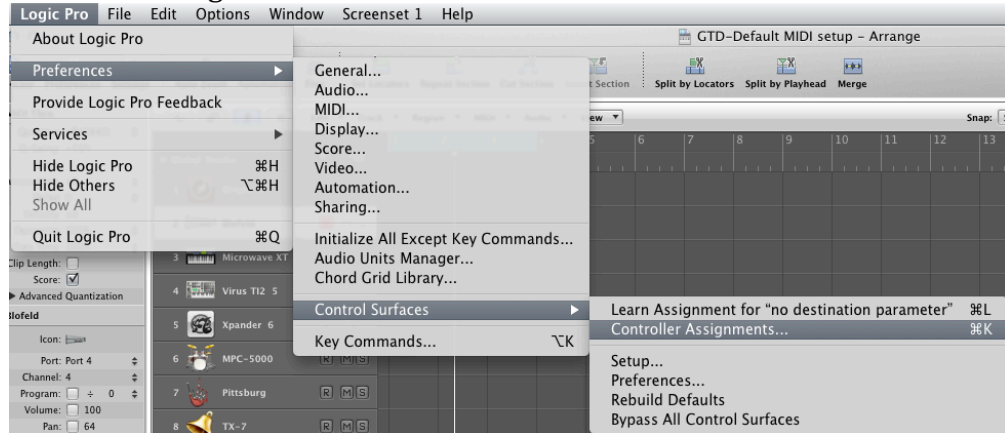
Logic Pro File Edit Options Window Screenset 1 Help

About Logic Pro
Preferences
Provide Logic Pro Feedback
Services
Hide Logic Pro ⌘H
Hide Others ⌥⌘H
Show All
Quit Logic Pro ⌘Q

General...
Audio...
MIDI...
Display...
Score...
Video...
Automation...
Sharing...
Initialize All Except Key Commands...
Audio Units Manager...
Chord Grid Library...
Control Surfaces
Key Commands... ⌥K

Learn Assignment for "no destination parameter" ⌘L
Controller Assignments... ⌘K
Setup...
Preferences...
Rebuild Defaults
Bypass All Control Surfaces

GTD-Default MIDI setup - Arrange
t Section
Split by Locators Split by Playhead Merge
ew
Snap:
5 6 7 8 9 10 11 12 13

Clip Length:
Score: ☑
▶ Advanced Quantization
Blofeld
Icon:
Port: Port 4
Channel: 4
Program: ÷ 0
Volume: 100
Pan: 64

3 Microwave XT
4 Virus TI2 S
5 Xpander 6
6 MPC-5000 R M S
7 Pittsburg R M S
8 TX-7 R M S